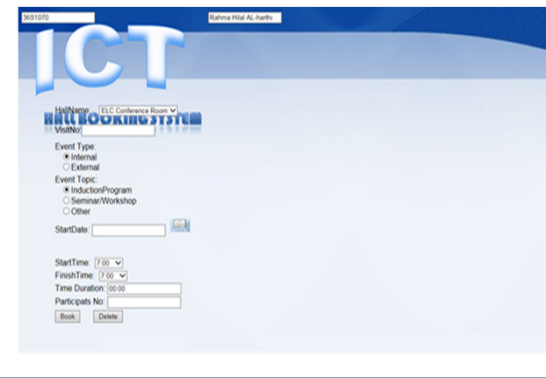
3651070

Rahma Hilal AL-harthi

ICT

HALL BOOKING SYSTEM

HallName: ELC Conference Room

VisitNo:

Event Type:
Internal
External

Event Topic:
InductionProgram
Seminar/Workshop
Other

StartDate:

StartTime: 7:00
FinishTime: 7:00
Time Duration: 00:00
Participats No:

Book Delete